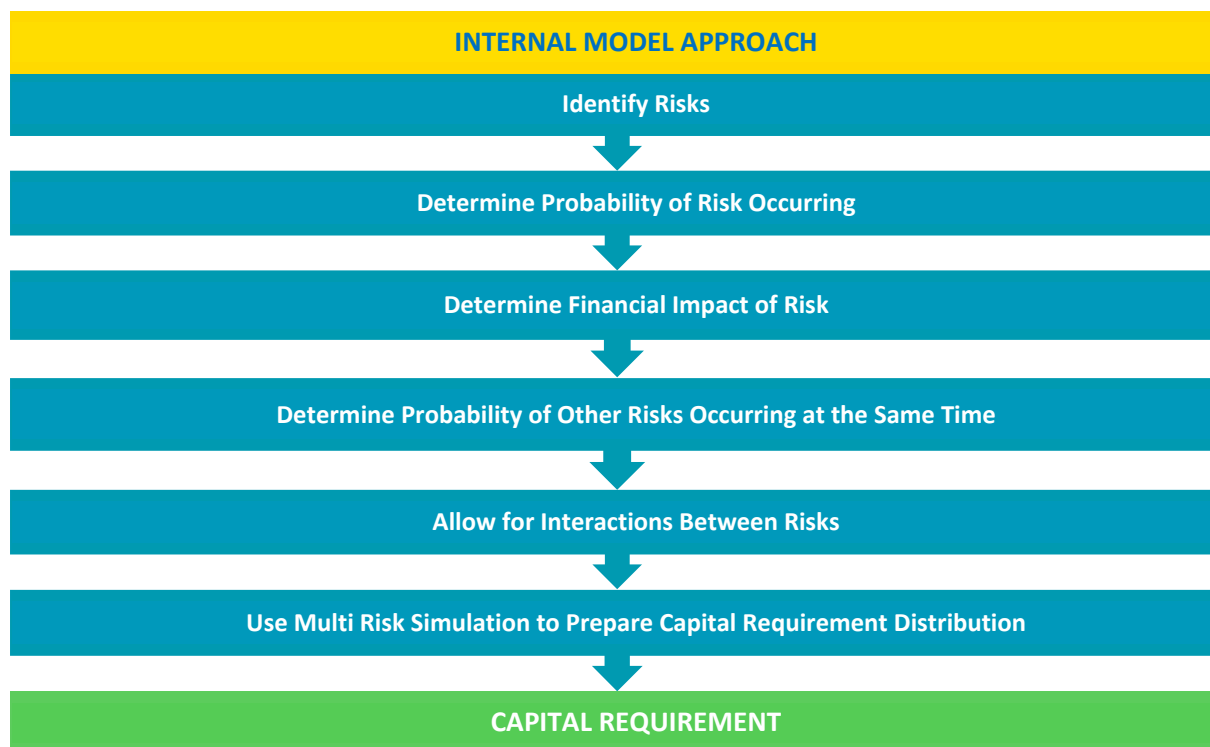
INTERNAL MODEL APPROACH

Identify Risks

Determine Probability of Risk Occurring

Determine Financial Impact of Risk

Determine Probability of Other Risks Occurring at the Same Time

Allow for Interactions Between Risks

Use Multi Risk Simulation to Prepare Capital Requirement Distribution

CAPITAL REQUIREMENT